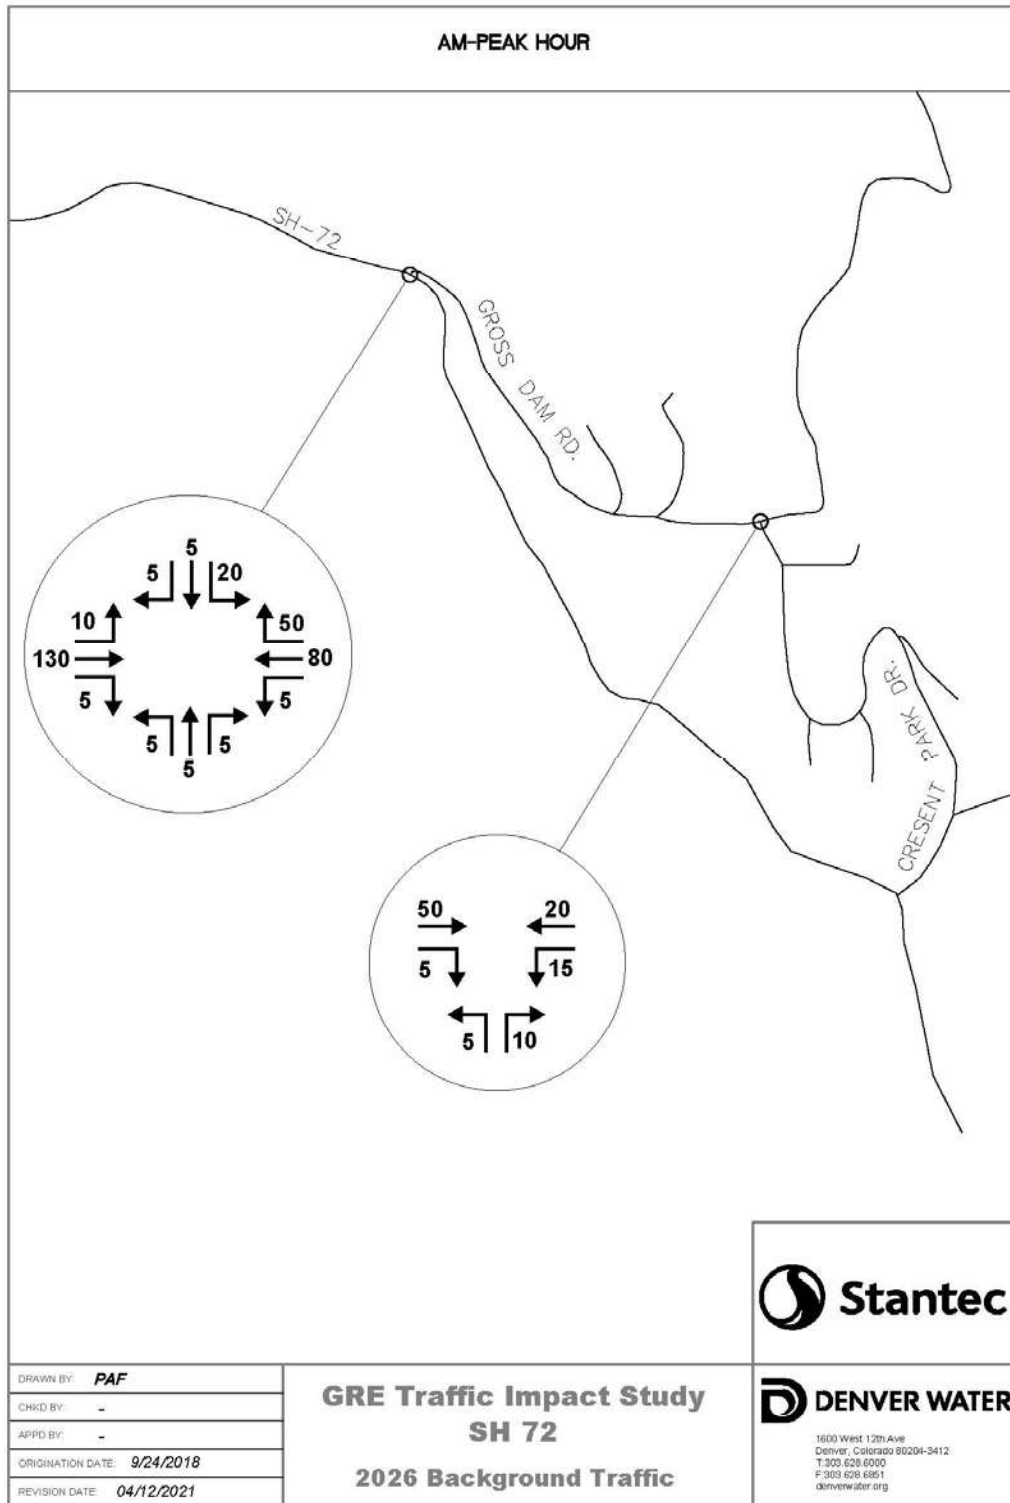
AM-PEAK HOUR

SH-72

GROSS DAM RD.

CRESENT PARK DR.

5
5
20
10
50
130
80
5
5
5
5
5

50
20
5
15
5
10

Stantec

DRAWN BY: PAF
CHKD BY: -
APPD BY: -
ORIGINATION DATE: 9/24/2018
REVISION DATE: 04/12/2021

GRE Traffic Impact Study
SH 72

2026 Background Traffic

DENVER WATER
1600 West 12th Ave
Denver, Colorado 80204-3412
T:303.628.6000
F:303.628.6851
denverwater.org